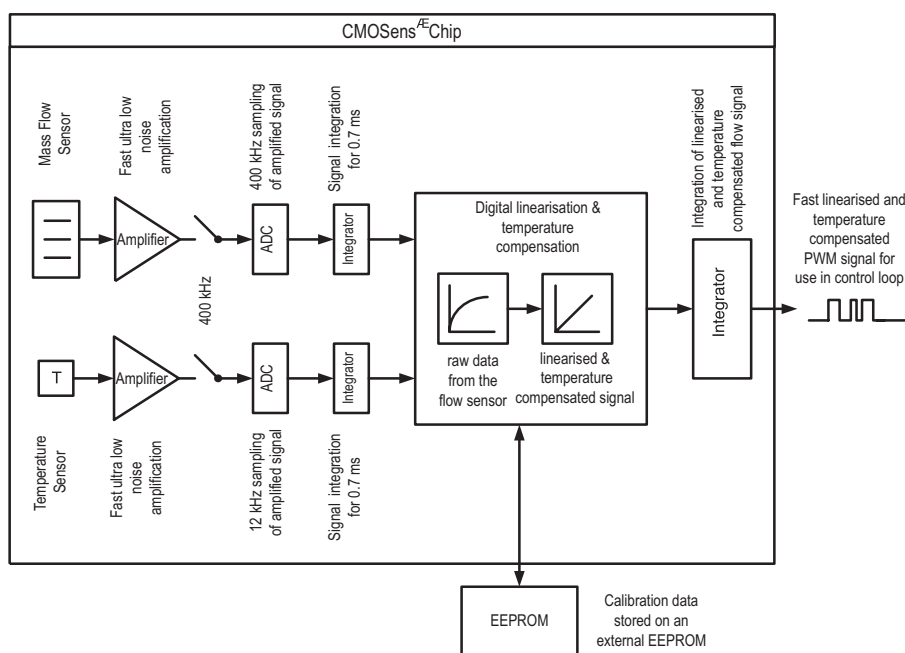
CMOSens$^{Æ}$Chip

Mass Flow Sensor

Fast ultra low noise amplification

400 kHz sampling of amplified signal

Signal integration for 0.7 ms

Integration of linearised and temperature compensated flow signal

Amplifier

400 kHz

ADC

Integrator

Digital linearisation & temperature compensation

raw data from the flow sensor

linearised & temperature compensated signal

Integrator

Fast linearised and temperature compensated PWM signal for use in control loop

T

Amplifier

ADC

Integrator

Temperature Sensor

Fast ultra low noise amplification

12 kHz sampling of amplified signal

Signal integration for 0.7 ms

EEPROM

Calibration data stored on an external EEPROM